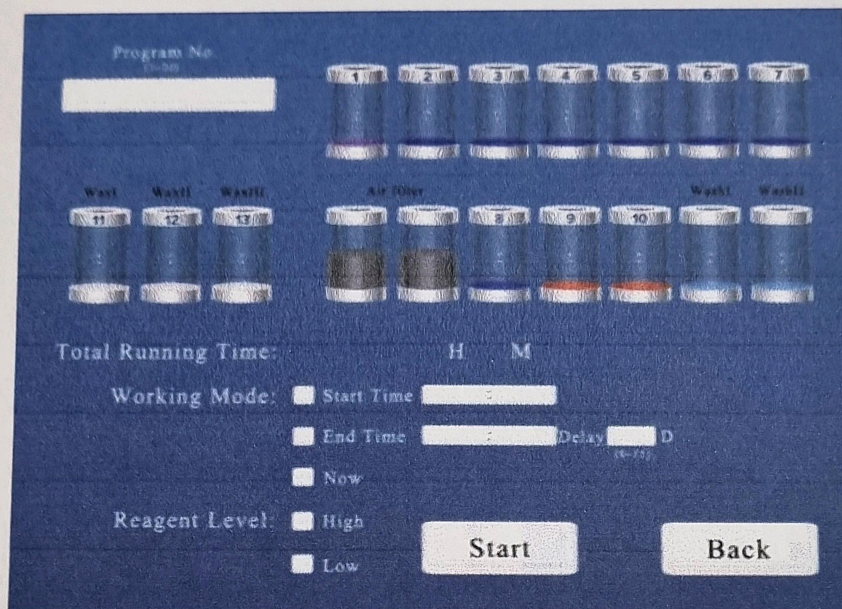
Program No.
(1~20)

1 2 3 4 5 6 7

WasI WasII WasIII Air filter WashI WashII

11 12 13 8 9 10

Total Running Time: H M

Working Mode: Start Time :

End Time : Delay D
(0~15)

Now

Reagent Level: High

Low

Start

Back